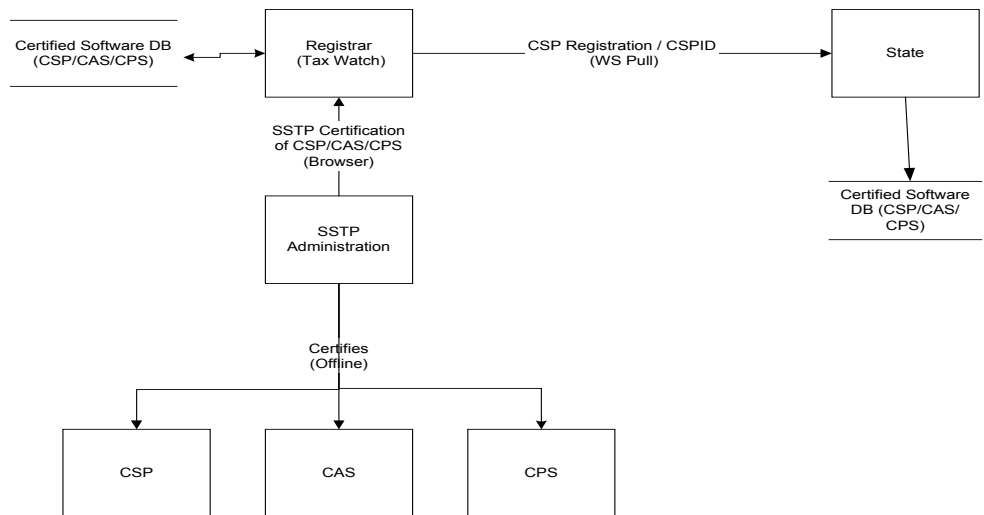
Certified Software DB (CSP/CAS/CPS)

Registrar (Tax Watch)

CSP Registration / CSPID (WS Pull)

State

SSTP Certification of CSP/CAS/CPS (Browser)

Certified Software DB (CSP/CAS/CPS)

SSTP Administration

Certifies (Offline)

CSP

CAS

CPS